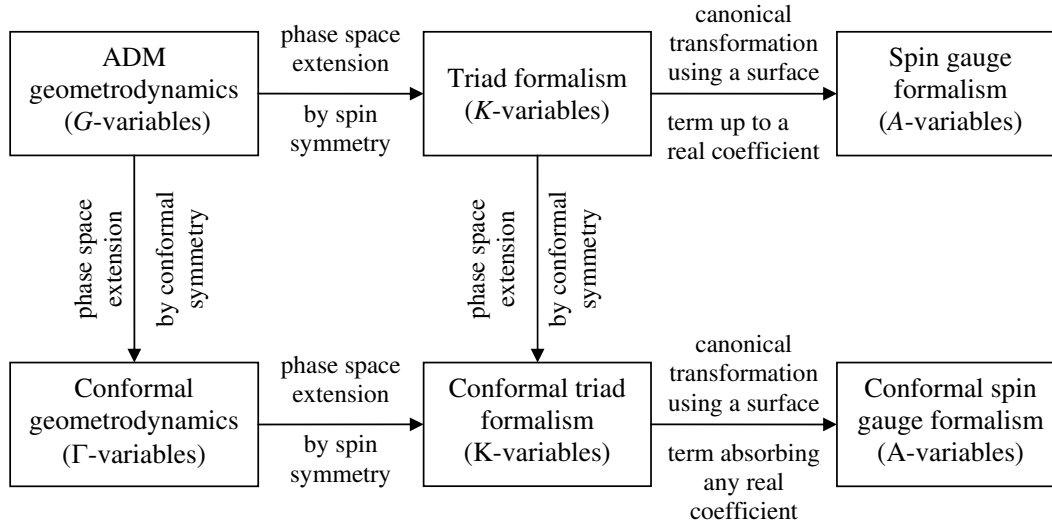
ADM geometrodynamics ($G$-variables)

phase space extension

by spin symmetry

Triad formalism ($K$-variables)

canonical transformation using a surface

term up to a real coefficient

Spin gauge formalism ($A$-variables)

phase space extension

by conformal symmetry

phase space extension

by conformal symmetry

Conformal geometrodynamics ($\Gamma$-variables)

phase space extension

by spin symmetry

Conformal triad formalism (K-variables)

canonical transformation using a surface

term absorbing any real coefficient

Conformal spin gauge formalism (A-variables)